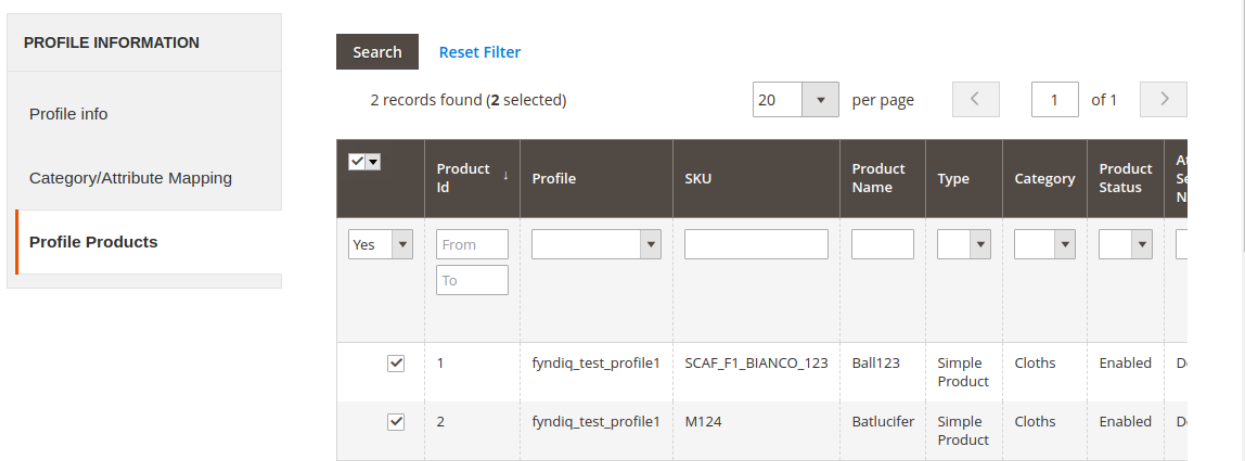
PROFILE INFORMATION

Profile info

Category/Attribute Mapping

Profile Products

Search Reset Filter

2 records found (**2** selected)

20 per page 1 of 1

| | Product Id | Profile | SKU | Product Name | Type | Category | Product Status | A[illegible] Se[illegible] N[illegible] |
|---|---|---|---|---|---|---|---|---|
| Yes | From To | | | | | | | |
| ✓ | 1 | fyndiq_test_profile1 | SCAF_F1_BIANCO_123 | Ball123 | Simple Product | Cloths | Enabled | D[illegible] |
| ✓ | 2 | fyndiq_test_profile1 | M124 | Batlucifer | Simple Product | Cloths | Enabled | D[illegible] |